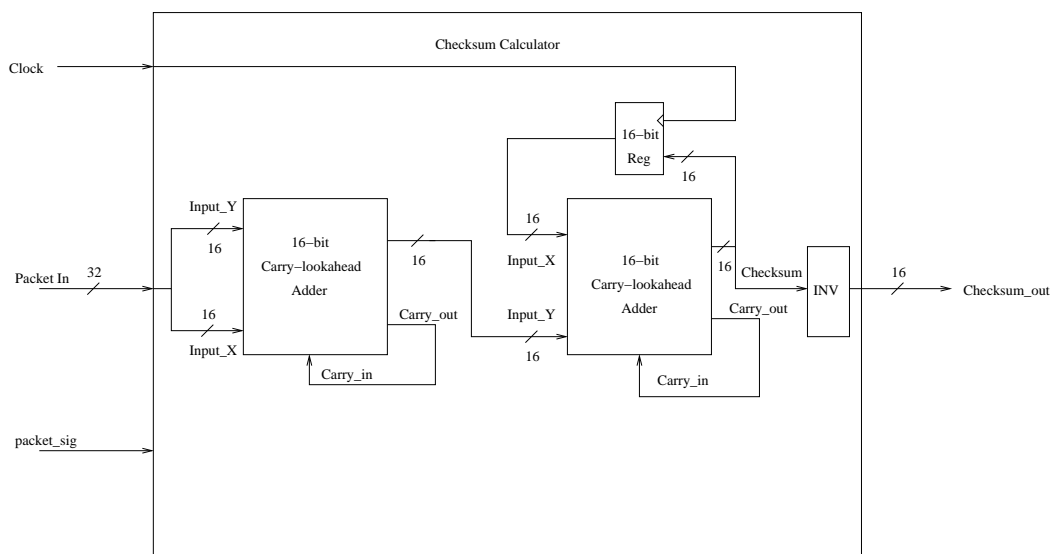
Checksum Calculator

Clock

16−bit
Reg

16

Input_Y

16

16−bit
Carry−lookahead
Adder

16

16

16−bit
Carry−lookahead
Adder

Packet In
32

Input_X

16

Checksum

INV

16

Checksum_out

16

Carry_out

Input_Y

Carry_out

Input_X

16

Carry_in

Carry_in

packet_sig